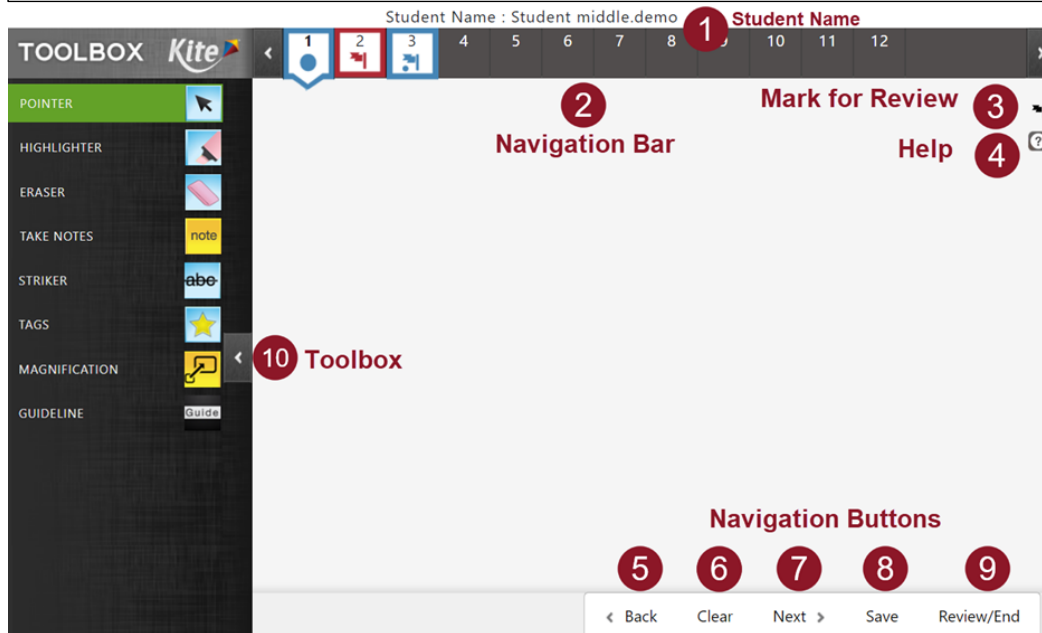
Student Name : Student middle.demo

1 Student Name

TOOLBOX Kite

1 2 3 4 5 6 7 8 9 10 11 12

POINTER

HIGHLIGHTER

ERASER

TAKE NOTES note

STRIKER abc

TAGS

MAGNIFICATION

GUIDELINE Guide

2 Navigation Bar

Mark for Review 3

Help 4

10 Toolbox

Navigation Buttons

5 6 7 8 9

Back Clear Next Save Review/End